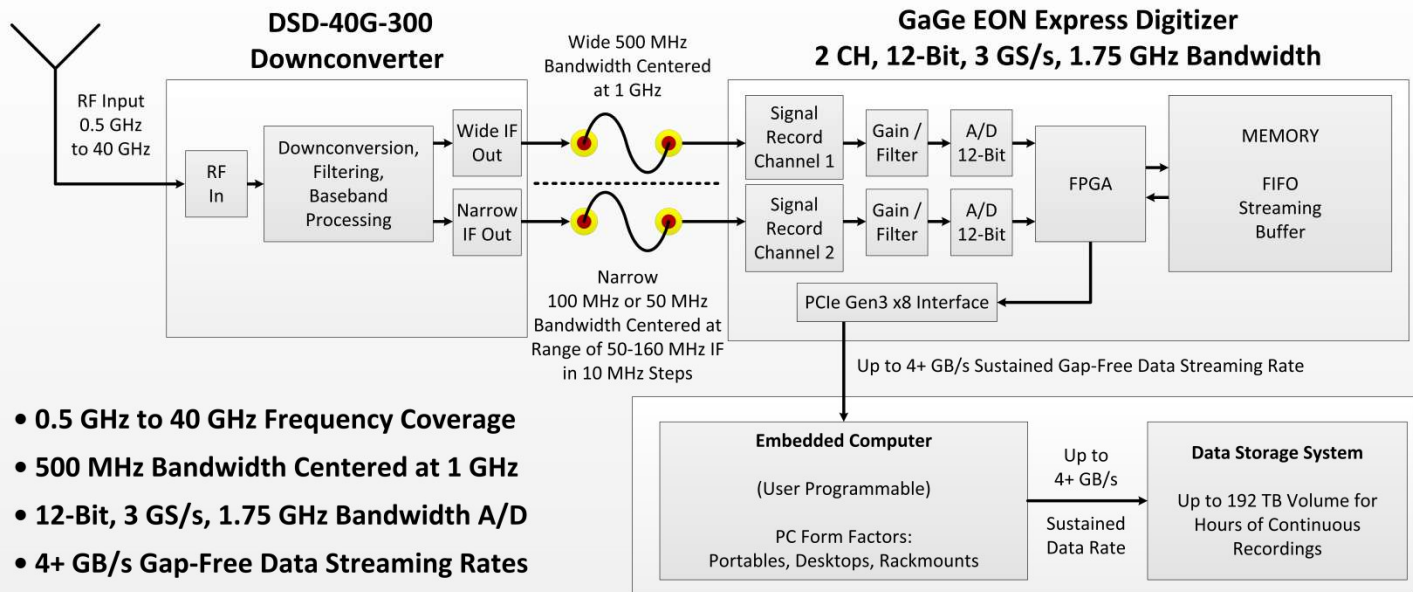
DSD-40G-300
Downconverter

GaGe EON Express Digitizer
2 CH, 12-Bit, 3 GS/s, 1.75 GHz Bandwidth

RF Input
0.5 GHz
to 40 GHz

RF
In

Downconversion,
Filtering,
Baseband
Processing

Wide IF
Out

Narrow
IF Out

Wide 500 MHz
Bandwidth Centered
at 1 GHz

Narrow
100 MHz or 50 MHz
Bandwidth Centered at
Range of 50-160 MHz IF
in 10 MHz Steps

Signal
Record
Channel 1

Gain /
Filter

A/D
12-Bit

Signal
Record
Channel 2

Gain /
Filter

A/D
12-Bit

FPGA

MEMORY

FIFO
Streaming
Buffer

PCIe Gen3 x8 Interface

Up to 4+ GB/s Sustained Gap-Free Data Streaming Rate

• 0.5 GHz to 40 GHz Frequency Coverage
• 500 MHz Bandwidth Centered at 1 GHz
• 12-Bit, 3 GS/s, 1.75 GHz Bandwidth A/D
• 4+ GB/s Gap-Free Data Streaming Rates

Embedded Computer

(User Programmable)

PC Form Factors:
Portables, Desktops, Rackmounts

Up to
4+ GB/s

Sustained
Data Rate

Data Storage System

Up to 192 TB Volume for
Hours of Continuous
Recordings